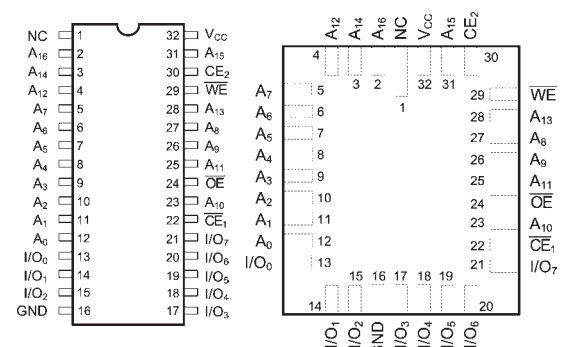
NC 1
$A_{16}$ 2
$A_{14}$ 3
$A_{12}$ 4
$A_7$ 5
$A_6$ 6
$A_5$ 7
$A_4$ 8
$A_3$ 9
$A_2$ 10
$A_1$ 11
$A_0$ 12
$I/O_0$ 13
$I/O_1$ 14
$I/O_2$ 15
GND 16

32 $V_{CC}$
31 $A_{15}$
30 $CE_2$
29 $\overline{WE}$
28 $A_{13}$
27 $A_8$
26 $A_9$
25 $A_{11}$
24 $\overline{OE}$
23 $A_{10}$
22 $\overline{CE}_1$
21 $I/O_7$
20 $I/O_6$
19 $I/O_5$
18 $I/O_4$
17 $I/O_3$

$A_{12}$ $A_{14}$ $A_{16}$ NC $V_{CC}$ $A_{15}$ $CE_2$
4 3 2 1 32 31 30

$A_7$ 5
$A_6$ 6
$A_5$ 7
$A_4$ 8
$A_3$ 9
$A_2$ 10
$A_1$ 11
$A_0$ 12
$I/O_0$ 13

29 $\overline{WE}$
28 $A_{13}$
27 $A_8$
26 $A_9$
25 $A_{11}$
24 $\overline{OE}$
23 $A_{10}$
22 $\overline{CE}_1$
21 $I/O_7$

14 15 16 17 18 19 20
$I/O_1$ $I/O_2$ GND $I/O_3$ $I/O_4$ $I/O_5$ $I/O_6$